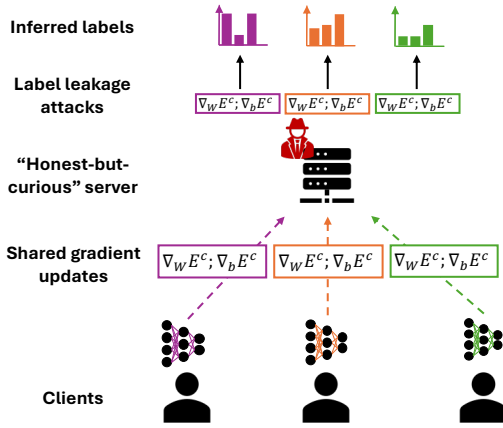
Inferred labels

Label leakage attacks

$\nabla_W E^c; \nabla_b E^c$

$\nabla_W E^c; \nabla_b E^c$

$\nabla_W E^c; \nabla_b E^c$

"Honest-but-curious" server

Shared gradient updates

$\nabla_W E^c; \nabla_b E^c$

$\nabla_W E^c; \nabla_b E^c$

$\nabla_W E^c; \nabla_b E^c$

Clients